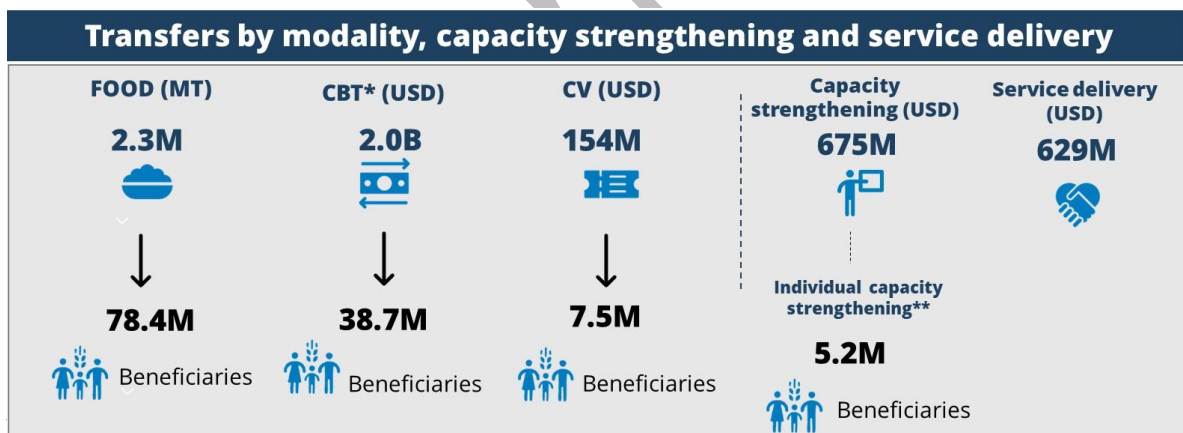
Transfers by modality, capacity strengthening and service delivery

FOOD (MT)
2.3M
78.4M
Beneficiaries

CBT* (USD)
2.0B
38.7M
Beneficiaries

CV (USD)
154M
7.5M
Beneficiaries

Capacity strengthening (USD)
675M

Individual capacity strengthening**
5.2M
Beneficiaries

Service delivery (USD)
629M